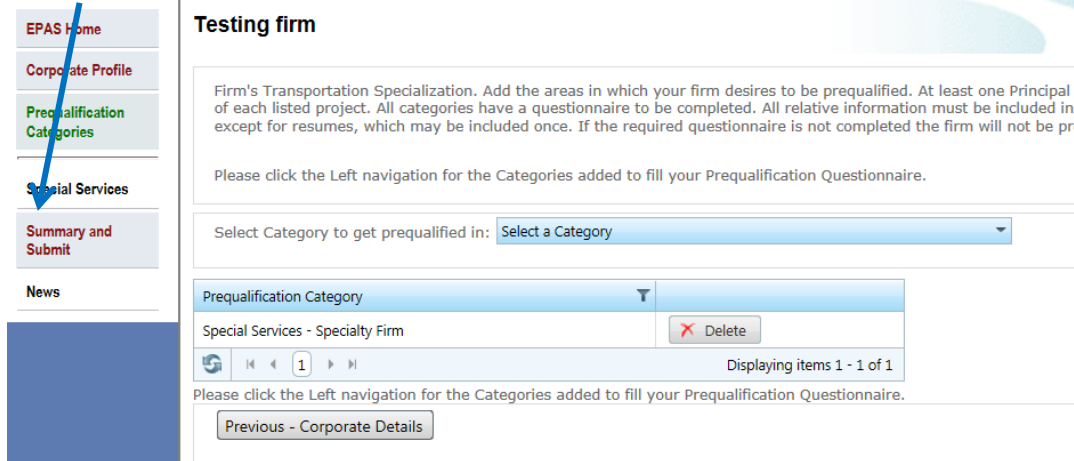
EPAS H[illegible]me

Corp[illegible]ate Profile

Pre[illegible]alification Categories

S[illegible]cial Services

Summary and Submit

News

Testing firm

Firm's Transportation Specialization. Add the areas in which your firm desires to be prequalified. At least one Principal of each listed project. All categories have a questionnaire to be completed. All relative information must be included in except for resumes, which may be included once. If the required questionnaire is not completed the firm will not be pr

Please click the Left navigation for the Categories added to fill your Prequalification Questionnaire.

Select Category to get prequalified in: Select a Category

| Prequalification Category | |
|---|---|
| Special Services - Specialty Firm | Delete |

1

Displaying items 1 - 1 of 1

Please click the Left navigation for the Categories added to fill your Prequalification Questionnaire.

Previous - Corporate Details